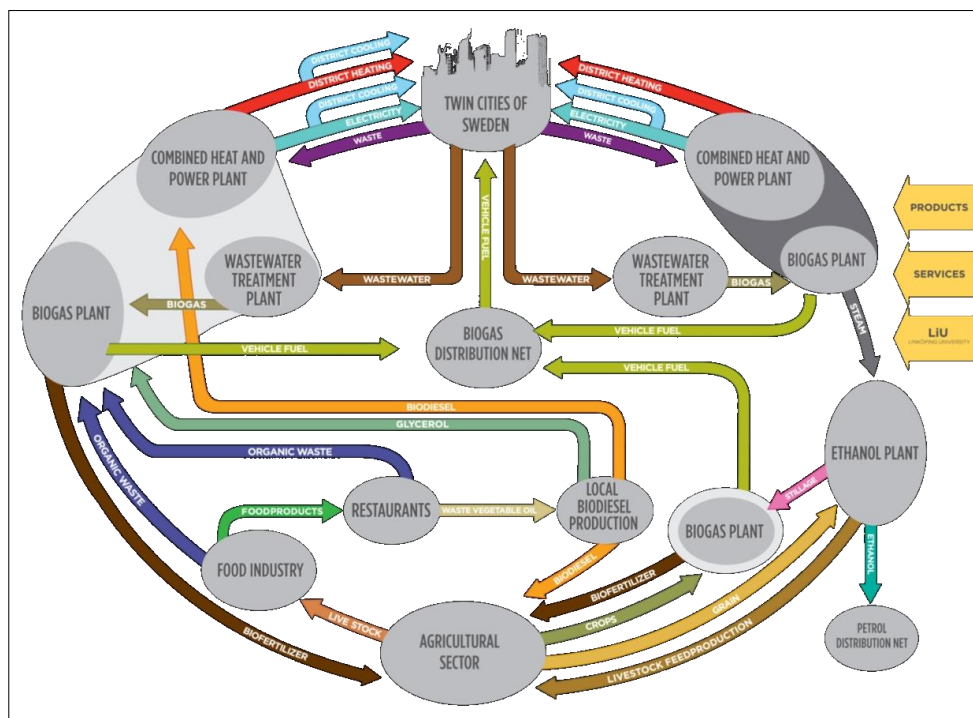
TWIN CITIES OF SWEDEN

DISTRICT COOLING
DISTRICT HEATING
DISTRICT COOLING
ELECTRICITY
WASTE

DISTRICT HEATING
DISTRICT COOLING
ELECTRICITY
WASTE

COMBINED HEAT AND POWER PLANT

COMBINED HEAT AND POWER PLANT

PRODUCTS

SERVICES

LiU
LINKÖPING UNIVERSITY

WASTEWATER TREATMENT PLANT

WASTEWATER

VEHICLE FUEL

WASTEWATER

WASTEWATER TREATMENT PLANT

BIOGAS

BIOGAS PLANT

BIOGAS PLANT

BIOGAS

STEAM

VEHICLE FUEL

BIOGAS DISTRIBUTION NET

VEHICLE FUEL

VEHICLE FUEL

BIODIESEL

GLYCEROL

ORGANIC WASTE

ORGANIC WASTE

ETHANOL PLANT

FOODPRODUCTS

RESTAURANTS

WASTE VEGETABLE OIL

LOCAL BIODIESEL PRODUCTION

STILLAGE

BIOGAS PLANT

ETHANOL

FOOD INDUSTRY

BIODIESEL

BIOFERTILIZER

CROPS

GRAIN

LIVE STOCK

PETROL DISTRIBUTION NET

AGRICULTURAL SECTOR

BIOFERTILIZER

LIVESTOCK FEEDPRODUCTION